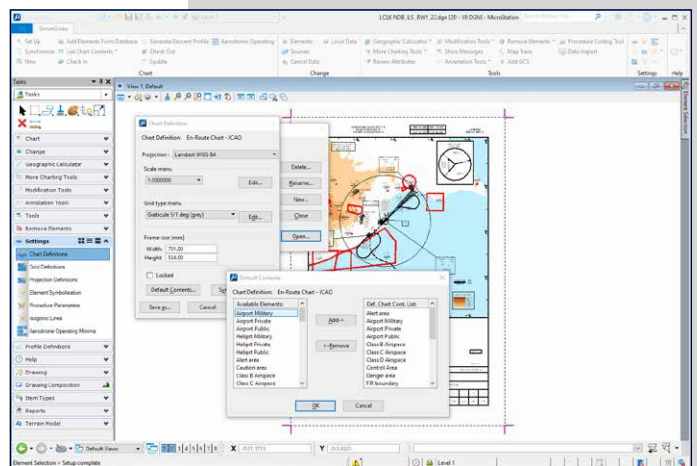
SmartDraw Level 1 LCUX NDB ILS RWY 22.dgn [2D - V8 DGN] - MicroStation

Set Up | Add Elements From Database | Generate Descent Profile | Aerodrome Operating | Elements | Local Data | Geographic Calculator | Modification Tools | Remove Elements | Procedure Coding Tool
Synchronize | List Chart Contents | Check Out | Sources | More Charting Tools | Show Messages | Map Items | Data Import
New | Check In | Update | Cancel Data | Review Attributes | Annotation Tools | Add GCS
Chart | Change | Tools | Settings | Help

Tasks
Tasks
Chart
Change
Geographic Calculator
More Charting Tools
Modification Tools
Annotation Tools
Tools
Remove Elements
Settings
Chart Definitions
Grid Definitions
Projection Definitions
Element Symbolization
Procedure Parameters
Isogonic Lines
Aerodrome Operating Minima
Profile Definitions
Help
Drawing
Drawing Composition
Item Types
Reports
Terrain Model

View 1, Default

Chart Definition
Chart Definition: En-Route Chart - ICAO
Projection: Lambert WGS-84
Scale menu
1:1000000
Edit...
Grid type menu
Graticule 5/1 deg (grey)
Edit...
Frame size [mm]
Width: 791.00
Height: 554.00
Locked
Default Contents...
Save as...
Cancel
Delete...
Rename...
New...
Close
Open...

Default Contents
Chart Definition: En-Route Chart - ICAO
Available Elements:
Airport Military
Airport Private
Airport Public
Heliport Military
Heliport Private
Heliport Public
Alert area
Caution area
Class B Airspace
Class C Airspace
Add->
<-Remove
Def. Chart Cont. List
Alert area
Airport Military
Airport Private
Airport Public
Class B Airspace
Class C Airspace
Class D Airspace
Control Area
Danger area
FIR boundary
OK
Cancel

Element Selection

Default Views
X -0.51.1713
Y 2h3.4031
Element Selection > Setup complete
Level 1